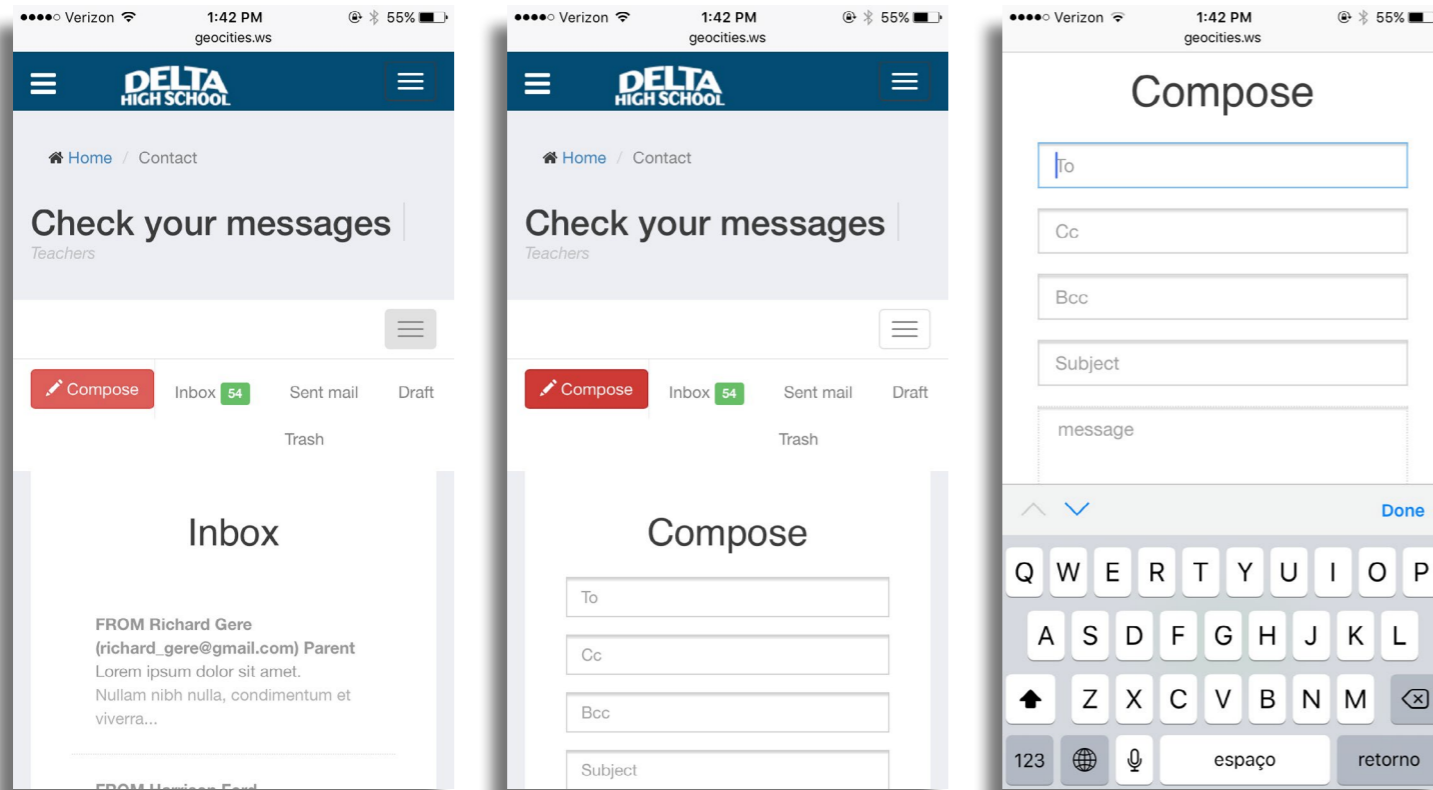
●●●●○ Verizon 1:42 PM 55%
geocities.ws

DELTA HIGH SCHOOL

Home / Contact

Check your messages
Teachers

Compose
Inbox 54
Sent mail
Draft
Trash

Inbox

FROM Richard Gere (richard_gere@gmail.com) Parent
Lorem ipsum dolor sit amet. Nullam nibh nulla, condimentum et viverra...

FROM Harrison Ford

●●●●○ Verizon 1:42 PM 55%
geocities.ws

DELTA HIGH SCHOOL

Home / Contact

Check your messages
Teachers

Compose
Inbox 54
Sent mail
Draft
Trash

Compose

To
Cc
Bcc
Subject

●●●●○ Verizon 1:42 PM 55%
geocities.ws

Compose

To
Cc
Bcc
Subject
message

Done

Q W E R T Y U I O P
A S D F G H J K L
Z X C V B N M
123 espaço retorno